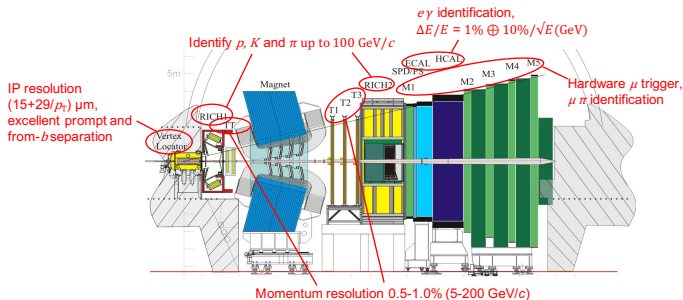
$e\gamma$ identification, $\Delta E/E = 1\% \oplus 10\%/\sqrt{E}\,(\text{GeV})$

Identify $p$, $K$ and $\pi$ up to 100 GeV/$c$

5m

Magnet

ECAL HCAL

SPD/PS

M1 M2 M3 M4 M5

Hardware $\mu$ trigger, $\mu\,\pi$ identification

IP resolution $(15+29/p_T)$ μm, excellent prompt and from-$b$ separation

RICH1

TT

Vertex Locator

T1 T2 T3

RICH2

Momentum resolution 0.5-1.0% (5-200 GeV/c)